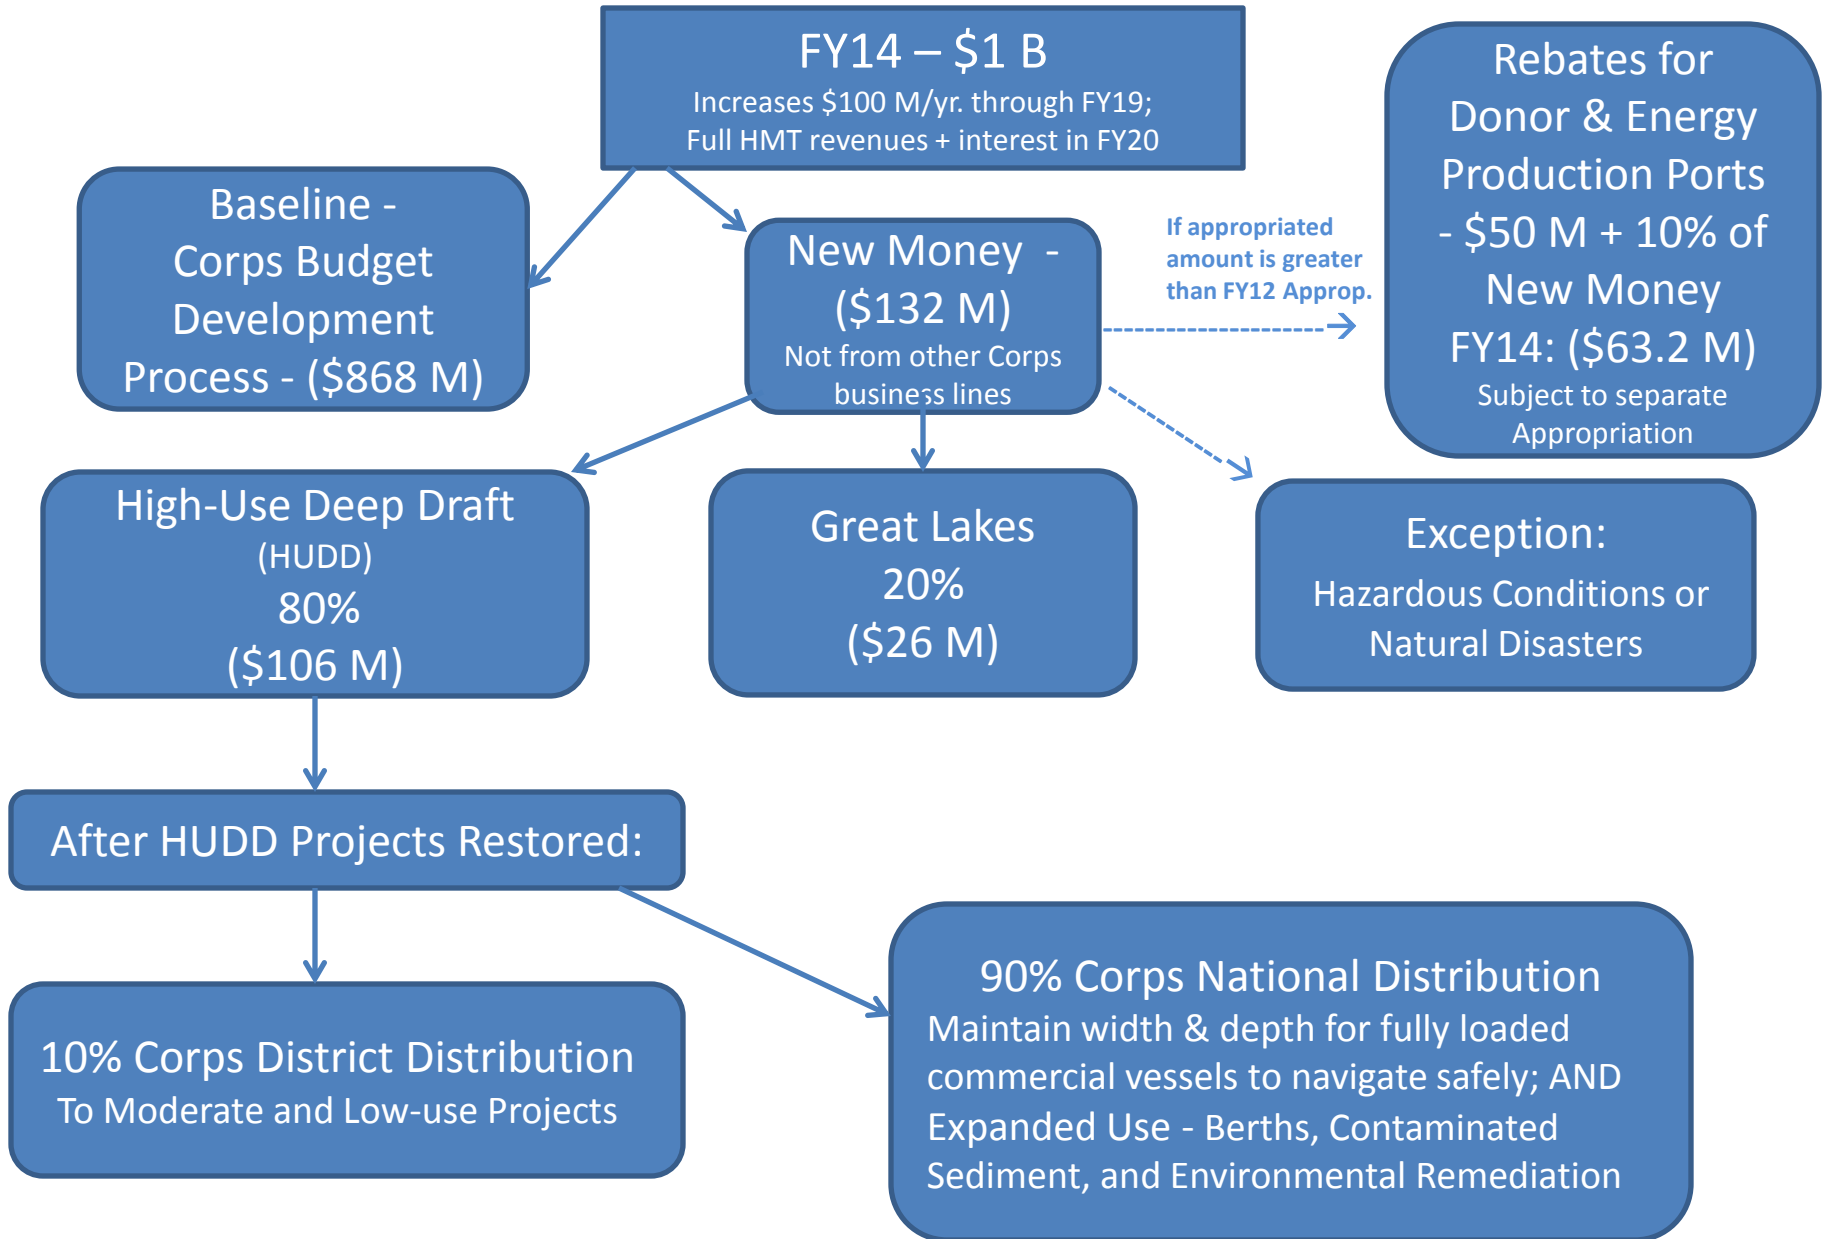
FY14 – \$1 B
Increases \$100 M/yr. through FY19; Full HMT revenues + interest in FY20

Rebates for Donor & Energy Production Ports - \$50 M + 10% of New Money FY14: (\$63.2 M)
Subject to separate Appropriation

Baseline - Corps Budget Development Process - (\$868 M)

New Money - (\$132 M)
Not from other Corps business lines

If appropriated amount is greater than FY12 Approp.

High-Use Deep Draft (HUDD) 80% (\$106 M)

Great Lakes 20% (\$26 M)

Exception:
Hazardous Conditions or Natural Disasters

After HUDD Projects Restored:

10% Corps District Distribution
To Moderate and Low-use Projects

90% Corps National Distribution
Maintain width & depth for fully loaded commercial vessels to navigate safely; AND Expanded Use - Berths, Contaminated Sediment, and Environmental Remediation